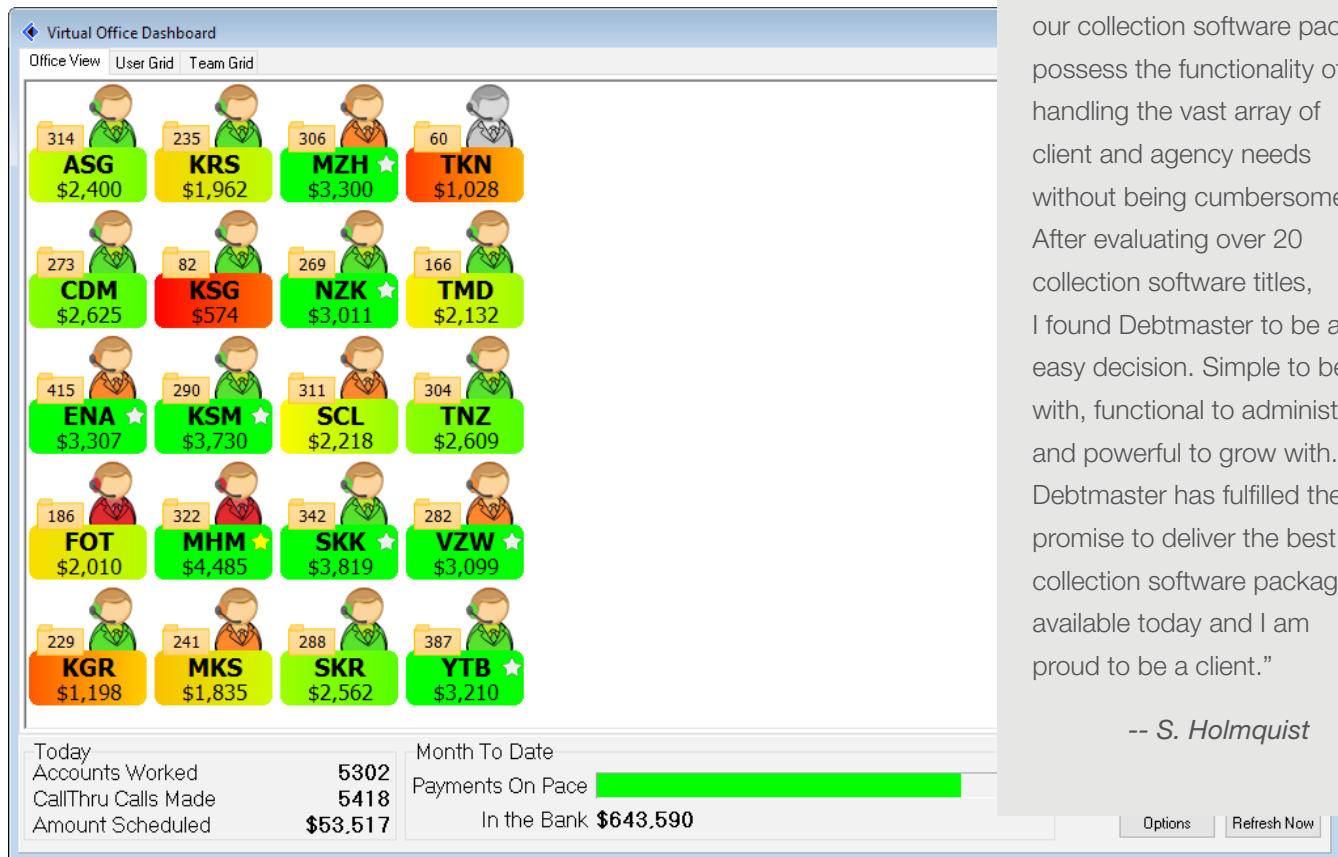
Virtual Office Dashboard

Office View | User Grid | Team Grid

314 ASG $2,400
235 KRS $1,962
306 MZH $3,300
60 TKN $1,028
273 CDM $2,625
82 KSG $574
269 NZK $3,011
166 TMD $2,132
415 ENA $3,307
290 KSM $3,730
311 SCL $2,218
304 TNZ $2,609
186 FOT $2,010
322 MHM $4,485
342 SKK $3,819
282 VZW $3,099
229 KGR $1,198
241 MKS $1,835
288 SKR $2,562
387 YTB $3,210

Today
Accounts Worked 5302
CallThru Calls Made 5418
Amount Scheduled $53,517

Month To Date
Payments On Pace
In the Bank $643,590

Options
Refresh Now

our collection software pac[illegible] possess the functionality o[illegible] handling the vast array of client and agency needs without being cumbersome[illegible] After evaluating over 20 collection software titles, I found Debtmaster to be a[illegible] easy decision. Simple to be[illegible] with, functional to administ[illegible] and powerful to grow with. Debtmaster has fulfilled the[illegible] promise to deliver the best collection software packag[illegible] available today and I am proud to be a client."

-- S. Holmquist